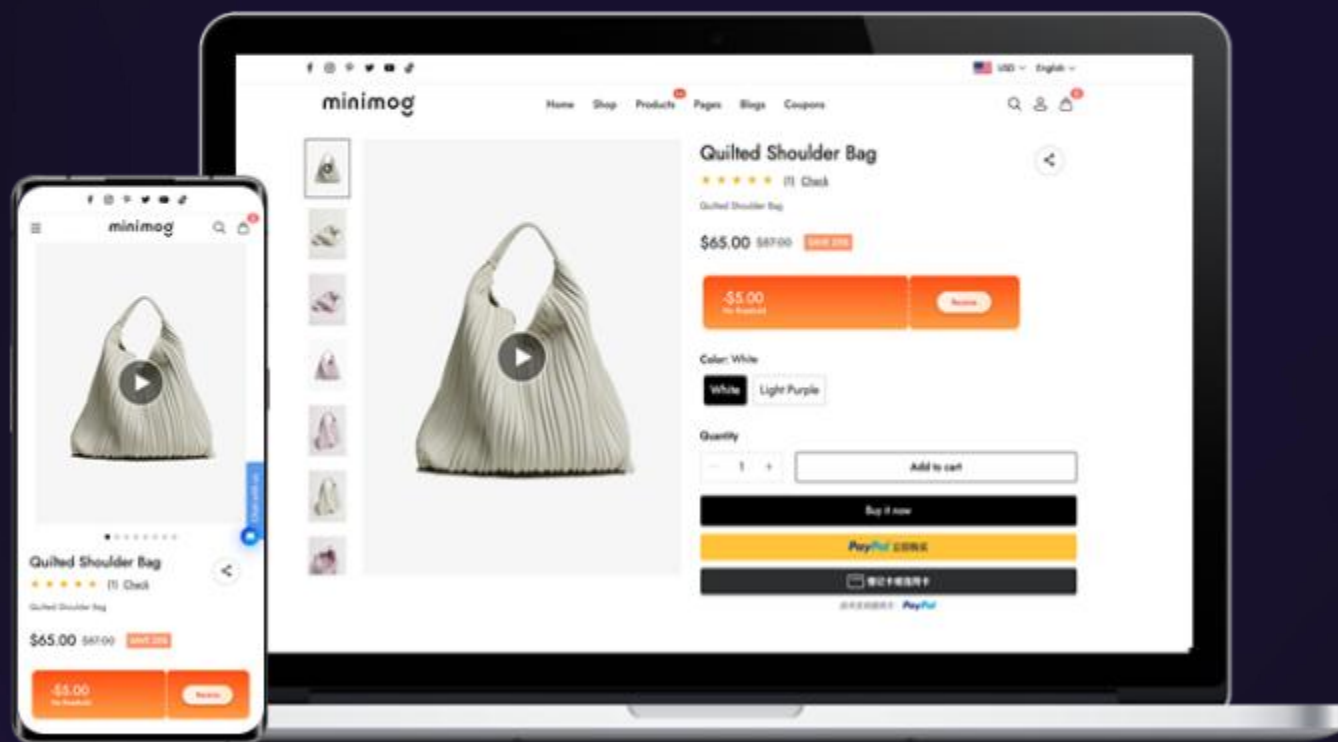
USD English

minimog

Home Shop Products Pages Blogs Coupons

Quilted Shoulder Bag

(1) Check

Quilted Shoulder Bag

$65.00 $87.00 SAVE 25%

-$5.00
No threshold

Receive

Color: White

White Light Purple

Quantity

- 1 +

Add to cart

Buy it now

PayPal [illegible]

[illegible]

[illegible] PayPal

minimog

Quilted Shoulder Bag

(1) Check

Quilted Shoulder Bag

$65.00 $87.00 SAVE 25%

-$5.00
No threshold

Receive